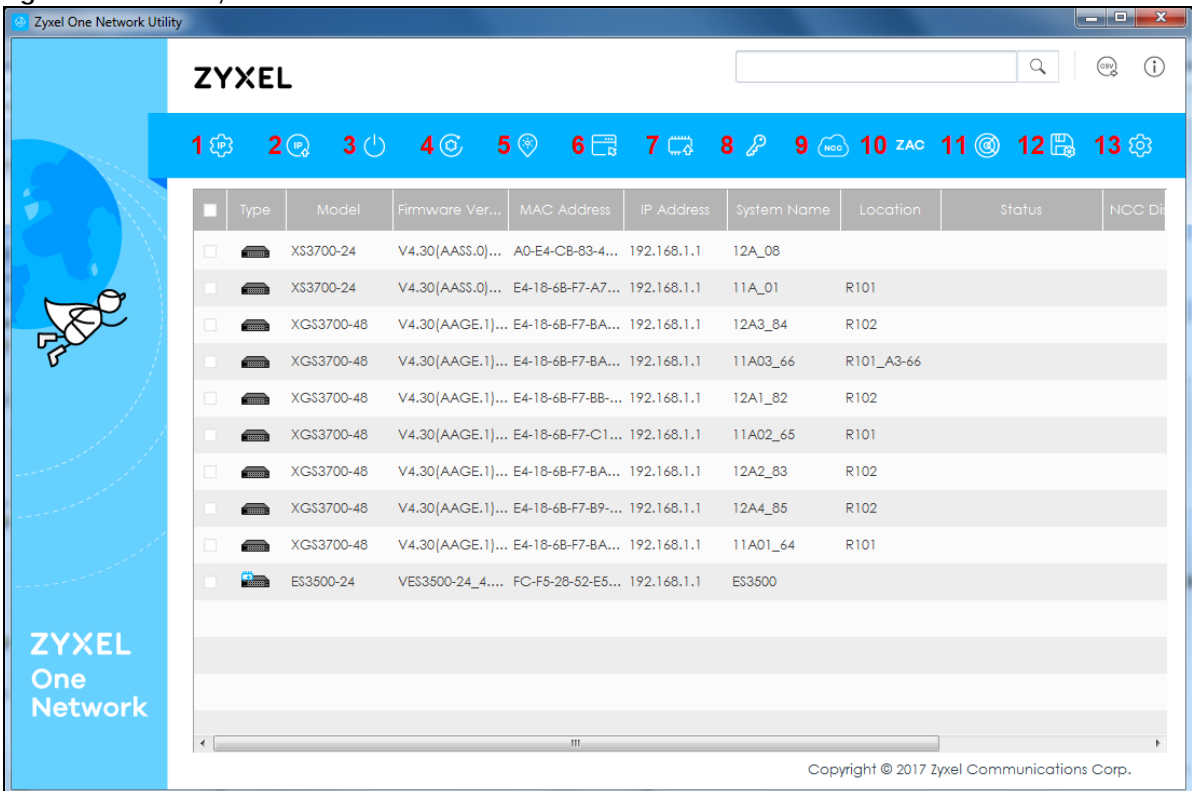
Zyxel One Network Utility

ZYXEL

1 2 3 4 5 6 7 8 9 10 ZAC 11 12 13

| | Type | Model | Firmware Ver... | MAC Address | IP Address | System Name | Location | Status | NCC Di |
|---|---|---|---|---|---|---|---|---|---|
| | | XS3700-24 | V4.30(AASS.0)... | A0-E4-CB-83-4... | 192.168.1.1 | 12A_08 | | | |
| | | XS3700-24 | V4.30(AASS.0)... | E4-18-6B-F7-A7... | 192.168.1.1 | 11A_01 | R101 | | |
| | | XGS3700-48 | V4.30(AAGE.1)... | E4-18-6B-F7-BA... | 192.168.1.1 | 12A3_84 | R102 | | |
| | | XGS3700-48 | V4.30(AAGE.1)... | E4-18-6B-F7-BA... | 192.168.1.1 | 11A03_66 | R101_A3-66 | | |
| | | XGS3700-48 | V4.30(AAGE.1)... | E4-18-6B-F7-BB-... | 192.168.1.1 | 12A1_82 | R102 | | |
| | | XGS3700-48 | V4.30(AAGE.1)... | E4-18-6B-F7-C1... | 192.168.1.1 | 11A02_65 | R101 | | |
| | | XGS3700-48 | V4.30(AAGE.1)... | E4-18-6B-F7-BA... | 192.168.1.1 | 12A2_83 | R102 | | |
| | | XGS3700-48 | V4.30(AAGE.1)... | E4-18-6B-F7-B9-... | 192.168.1.1 | 12A4_85 | R102 | | |
| | | XGS3700-48 | V4.30(AAGE.1)... | E4-18-6B-F7-BA... | 192.168.1.1 | 11A01_64 | R101 | | |
| | | ES3500-24 | VES3500-24_4.... | FC-F5-28-52-E5... | 192.168.1.1 | ES3500 | | | |

ZYXEL One Network

Copyright © 2017 Zyxel Communications Corp.